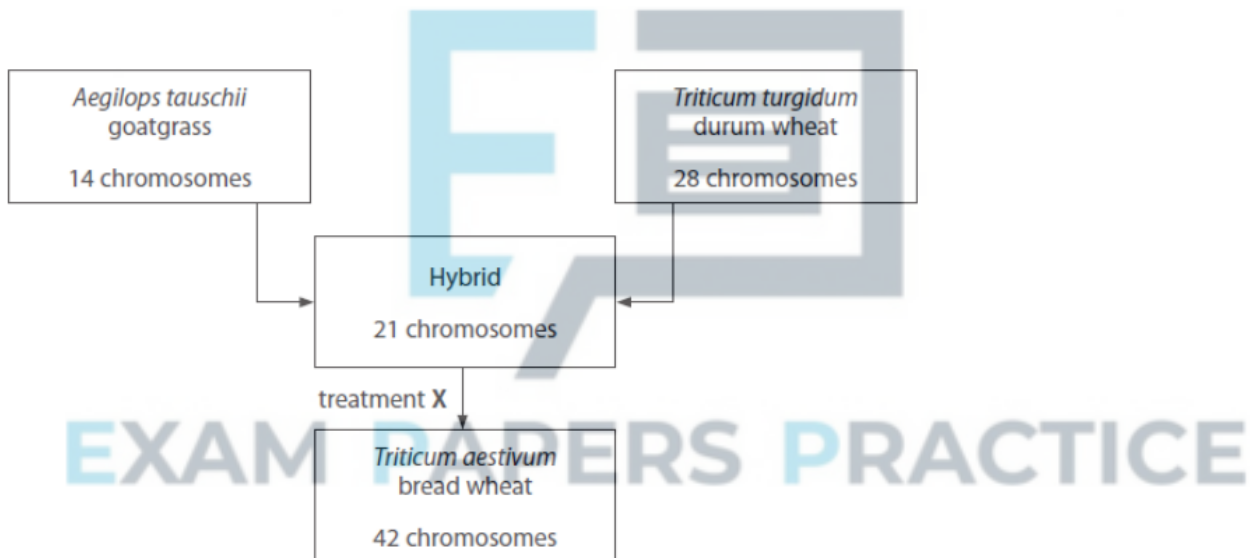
*Aegilops tauschii*
goatgrass

14 chromosomes

*Triticum turgidum*
durum wheat

28 chromosomes

Hybrid

21 chromosomes

treatment **X**

*Triticum aestivum*
bread wheat

42 chromosomes

EXAM PAPERS PRACTICE